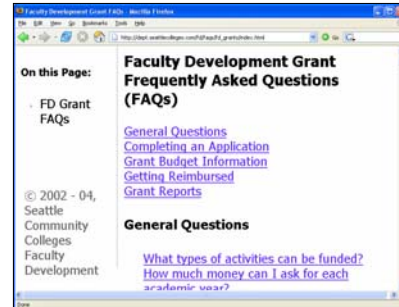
Faculty Development Grant FAQs - Mozilla Firefox

File Edit View Go Bookmarks Tools Help

http://dept.seattlecolleges.com/FD/faqs/fd_grants/index.html

Go

On this Page:

FD Grant FAQs

© 2002 - 04, Seattle Community Colleges Faculty Development

Faculty Development Grant Frequently Asked Questions (FAQs)

General Questions
Completing an Application
Grant Budget Information
Getting Reimbursed
Grant Reports

General Questions

What types of activities can be funded?
How much money can I ask for each academic year?

Done